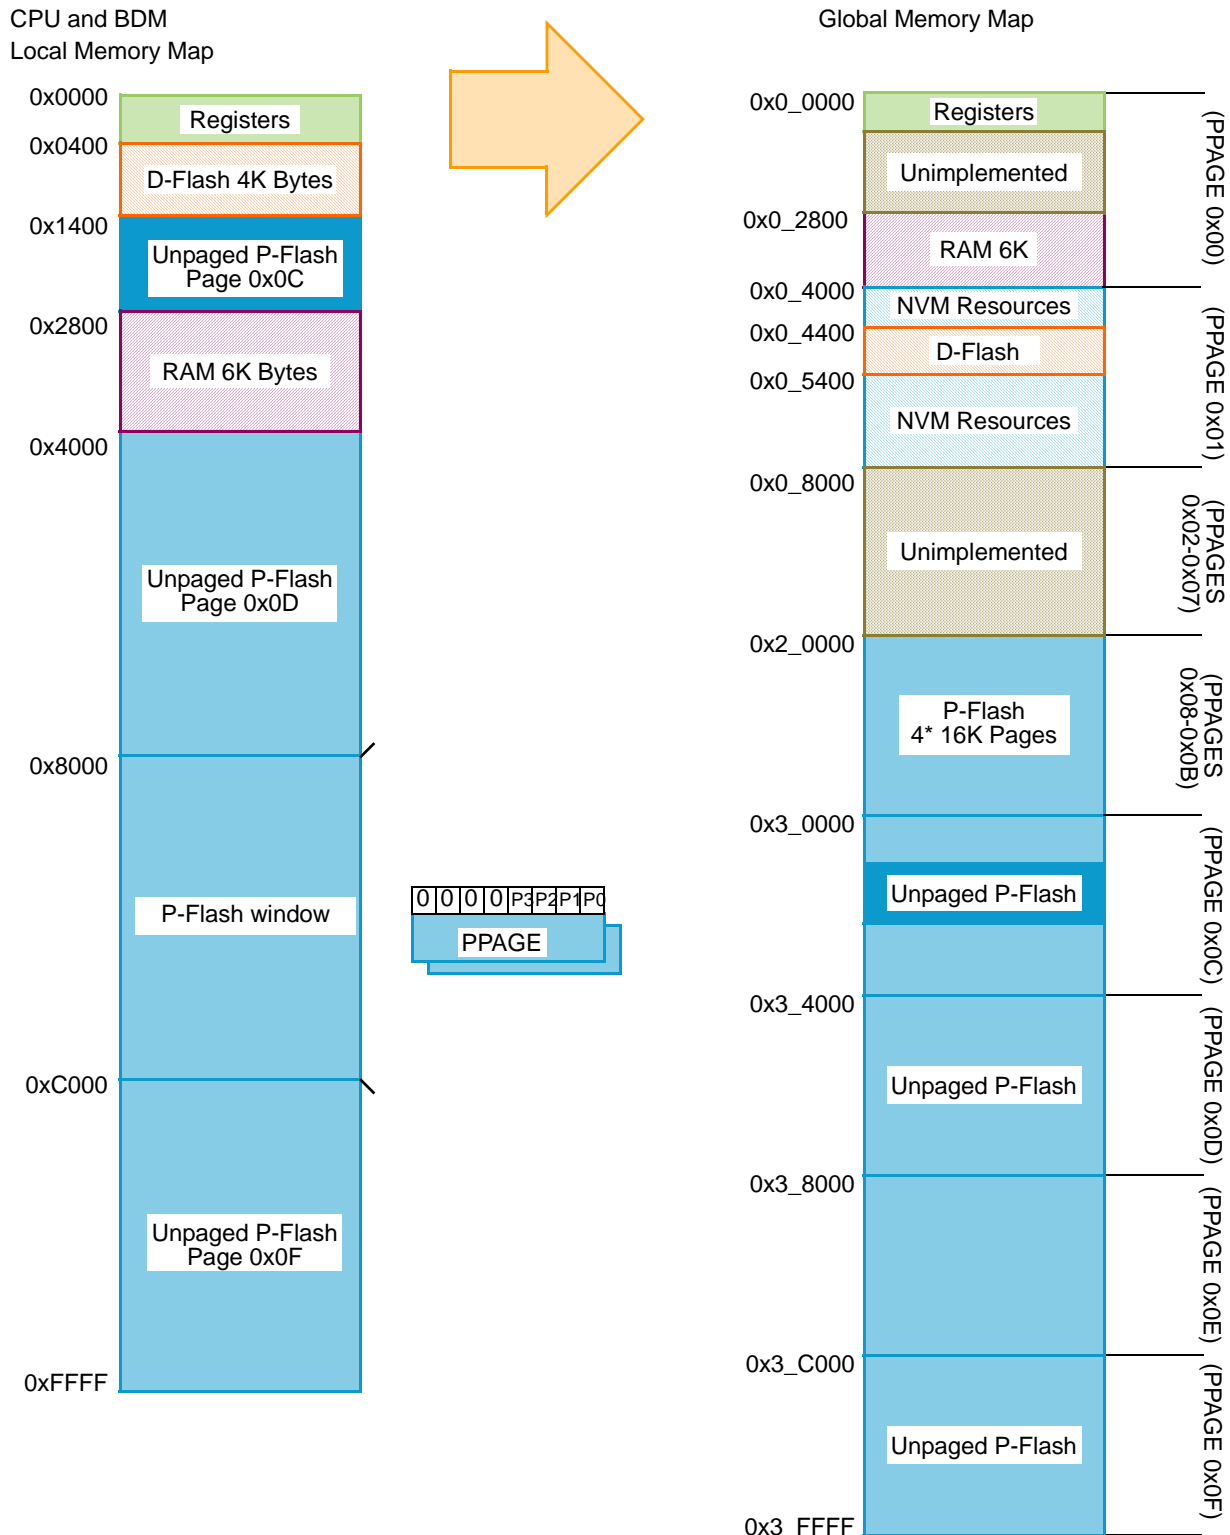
CPU and BDM
Local Memory Map

0x0000
Registers
0x0400
D-Flash 4K Bytes
0x1400
Unpaged P-Flash
Page 0x0C
0x2800
RAM 6K Bytes
0x4000
Unpaged P-Flash
Page 0x0D
0x8000
P-Flash window
0xC000
Unpaged P-Flash
Page 0x0F
0xFFFF

0 0 0 0 P3 P2 P1 P0
PPAGE

Global Memory Map

0x0_0000
Registers
Unimplemented
0x0_2800
RAM 6K
0x0_4000
NVM Resources
0x0_4400
D-Flash
0x0_5400
NVM Resources
0x0_8000
Unimplemented
0x2_0000
P-Flash
4* 16K Pages
0x3_0000
Unpaged P-Flash
0x3_4000
Unpaged P-Flash
0x3_8000
0x3_C000
Unpaged P-Flash
0x3_FFFF

(PPAGE 0x00)
(PPAGE 0x01)
(PPAGES 0x02-0x07)
(PPAGES 0x08-0x0B)
(PPAGE 0x0C)
(PPAGE 0x0D)
(PPAGE 0x0E)
(PPAGE 0x0F)